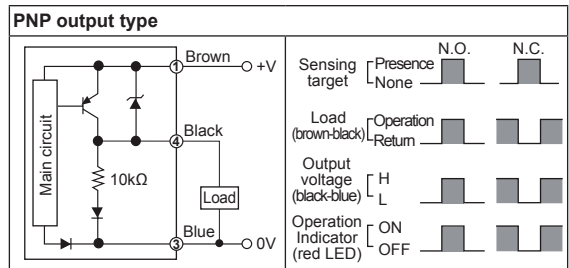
PNP output type

Main circuit

1 Brown +V

4 Black

10kΩ

Load

Blue

3 0V

N.O. N.C.

Sensing target Presence None

Load (brown-black) Operation Return

Output voltage (black-blue) H L

Operation Indicator (red LED) ON OFF